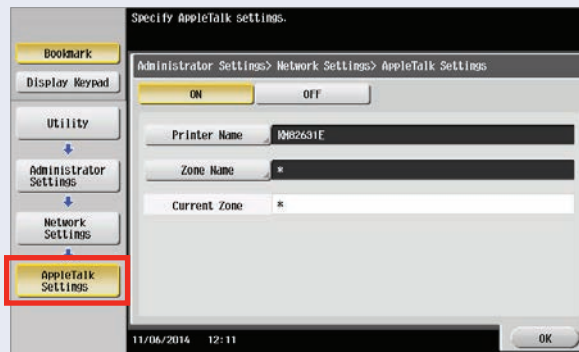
Specify AppleTalk settings.

Bookmark

Display Keypad

Utility

Administrator Settings

Network Settings

AppleTalk Settings

Administrator Settings> Network Settings> AppleTalk Settings

ON

OFF

Printer Name

KM82631E

Zone Name

*

Current Zone

*

11/06/2014 12:11

OK